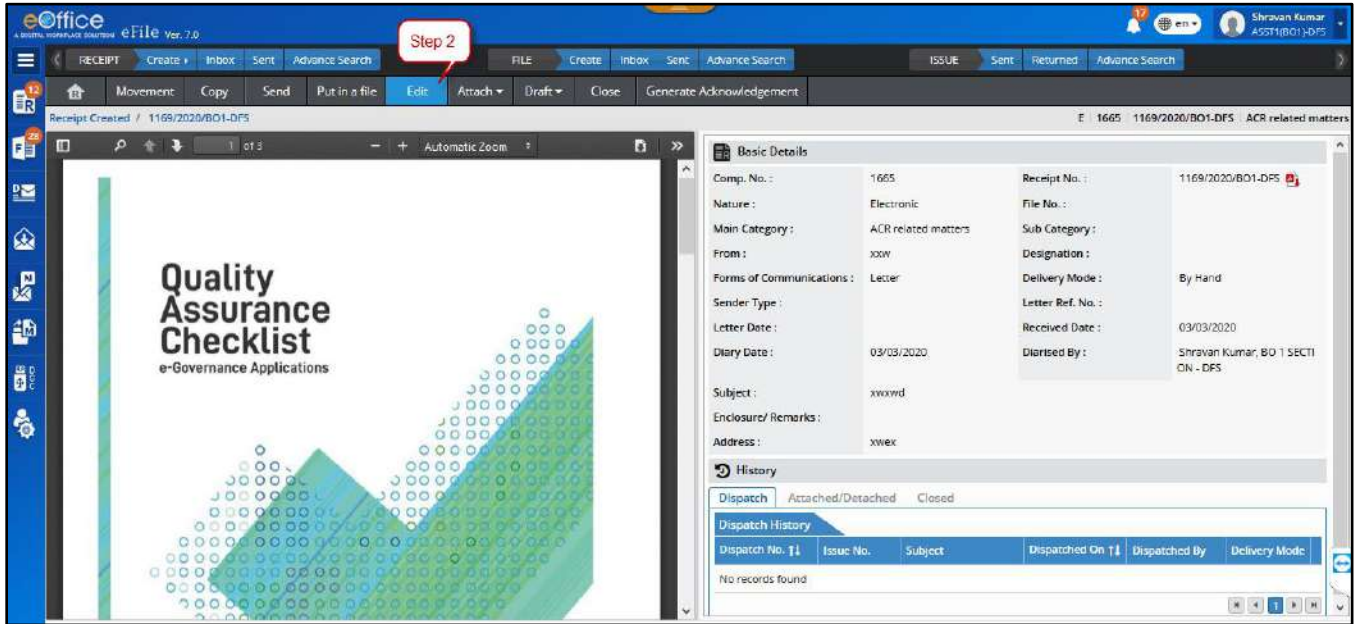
eOffice A DIGITAL WORKPLACE SOLUTION eFile Ver. 7.0

17 en Shravan Kumar ASST1(BO1)-DFS

Step 2

RECEIPT Create Inbox Sent Advance Search FILE Create Inbox Sent Advance Search ISSUE Sent Returned Advance Search

Movement Copy Send Put in a file Edit Attach Draft Close Generate Acknowledgement

Receipt Created / 1169/2020/BO1-DFS

E 1665 1169/2020/BO1-DFS ACR related matters

1 of 3 Automatic Zoom

Quality Assurance Checklist
e-Governance Applications

Basic Details

| Comp. No. : | 1665 | Receipt No. : | 1169/2020/BO1-DFS |
|---|---|---|---|
| Nature : | Electronic | File No. : | |
| Main Category : | ACR related matters | Sub Category : | |
| From : | xxw | Designation : | |
| Forms of Communications : | Letter | Delivery Mode : | By Hand |
| Sender Type : | | Letter Ref. No. : | |
| Letter Date : | | Received Date : | 03/03/2020 |
| Diary Date : | 03/03/2020 | Diarised By : | Shravan Kumar, BO 1 SECTION - DFS |
| Subject : | xwxwd | | |
| Enclosure/ Remarks : | | | |
| Address : | xwex | | |

History

Dispatch Attached/Detached Closed

Dispatch History

| Dispatch No. | Issue No. | Subject | Dispatched On | Dispatched By | Delivery Mode |
|---|---|---|---|---|---|
| No records found | | | | | |

1